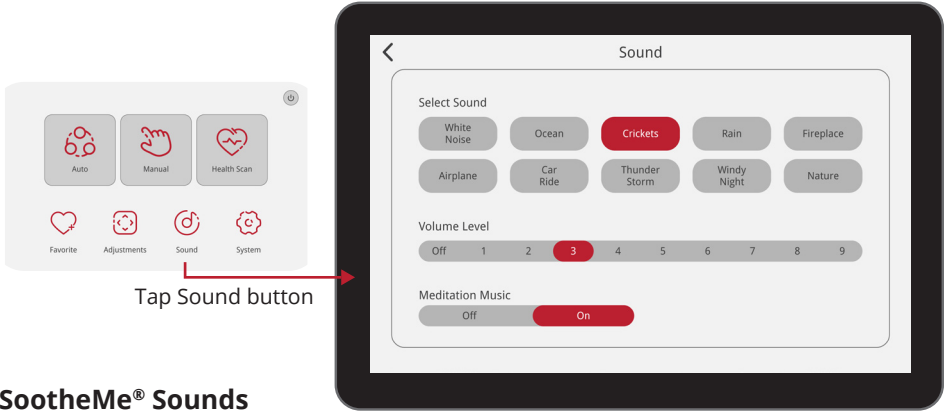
Auto

Manual

Health Scan

Favorite

Adjustments

Sound

System

Tap Sound button

SootheMe® Sounds

Sound

Select Sound

White Noise

Ocean

Crickets

Rain

Fireplace

Airplane

Car Ride

Thunder Storm

Windy Night

Nature

Volume Level

| Off | 1 | 2 | 3 | 4 | 5 | 6 | 7 | 8 | 9 |
|---|---|---|---|---|---|---|---|---|---|

Meditation Music

| Off | On |
|---|---|